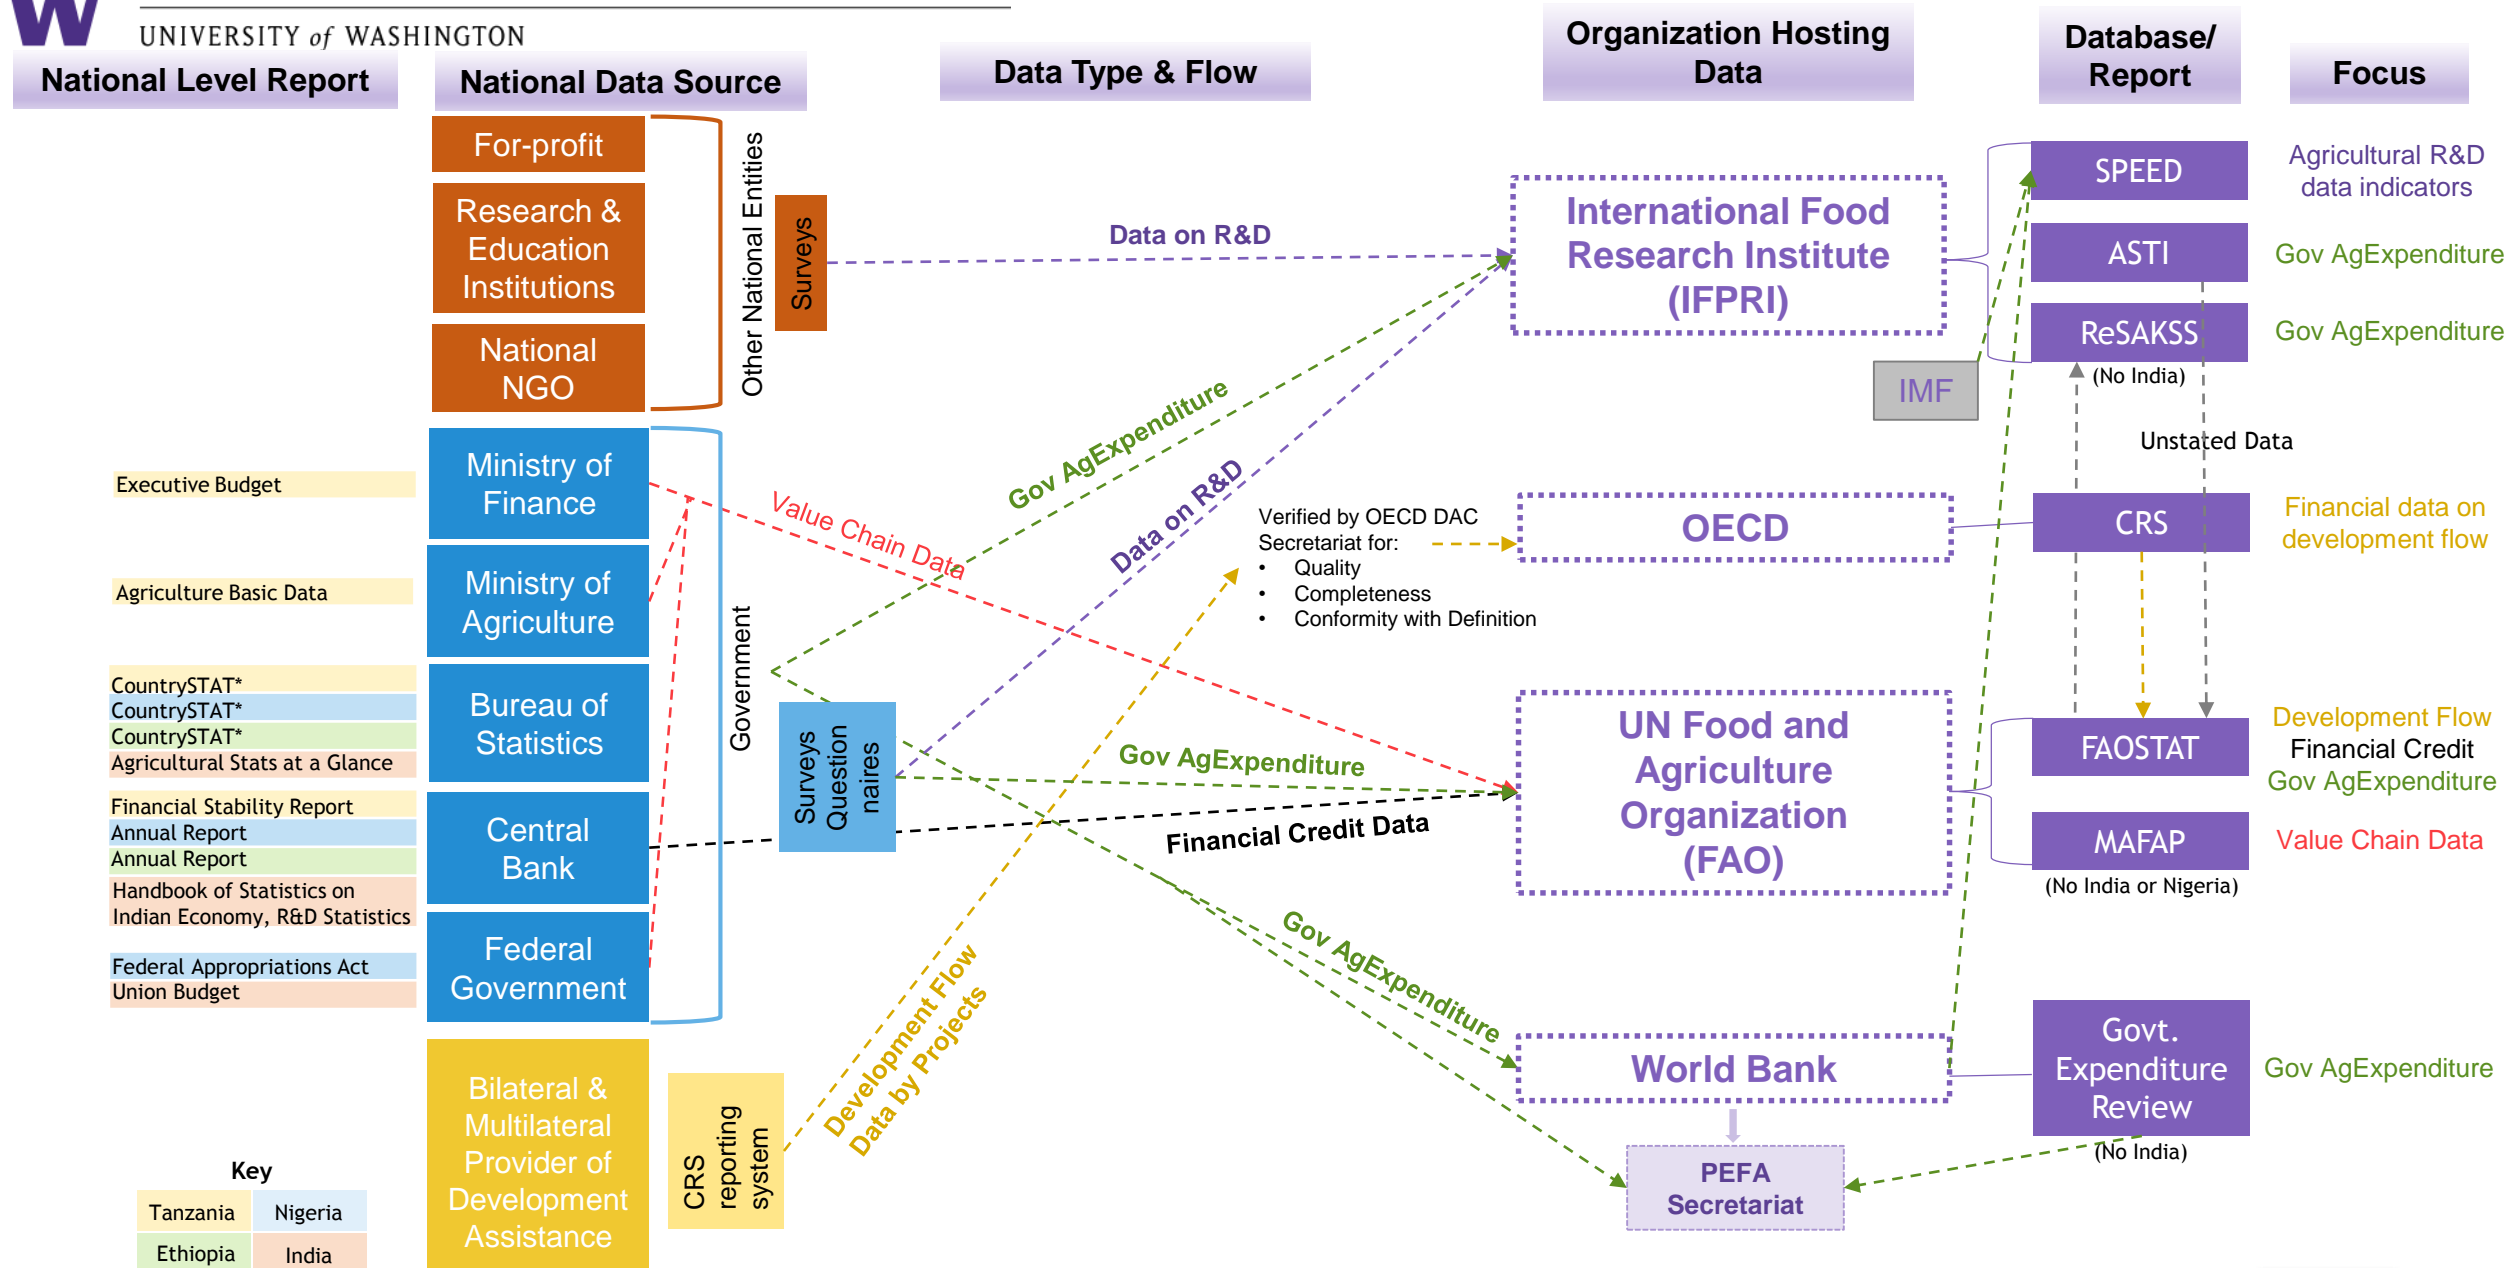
W UNIVERSITY of WASHINGTON

National Level Report

National Data Source

Data Type & Flow

Organization Hosting Data

Database/ Report

Focus

For-profit

Research & Education Institutions

National NGO

Other National Entities

Surveys

Data on R&D

International Food Research Institute (IFPRI)

SPEED

Agricultural R&D data indicators

ASTI

Gov AgExpenditure

ReSAKSS

Gov AgExpenditure

IMF

(No India)

Unstated Data

Executive Budget

Ministry of Finance

Value Chain Data

Gov AgExpenditure

Data on R&D

Verified by OECD DAC Secretariat for:
• Quality
• Completeness
• Conformity with Definition

OECD

CRS

Financial data on development flow

Agriculture Basic Data

Ministry of Agriculture

CountrySTAT*
CountrySTAT*
CountrySTAT*
Agricultural Stats at a Glance

Bureau of Statistics

Government

Surveys Questionnaires

Gov AgExpenditure

UN Food and Agriculture Organization (FAO)

FAOSTAT

Development Flow
Financial Credit
Gov AgExpenditure

Financial Stability Report
Annual Report
Annual Report
Handbook of Statistics on Indian Economy, R&D Statistics

Central Bank

Financial Credit Data

MAFAP

Value Chain Data

(No India or Nigeria)

Federal Appropriations Act
Union Budget

Federal Government

Gov AgExpenditure

World Bank

Govt. Expenditure Review

Gov AgExpenditure

(No India)

Bilateral & Multilateral Provider of Development Assistance

CRS reporting system

Development Flow Data by Projects

PEFA Secretariat

Key

| Tanzania | Nigeria |
|---|---|
| Ethiopia | India |